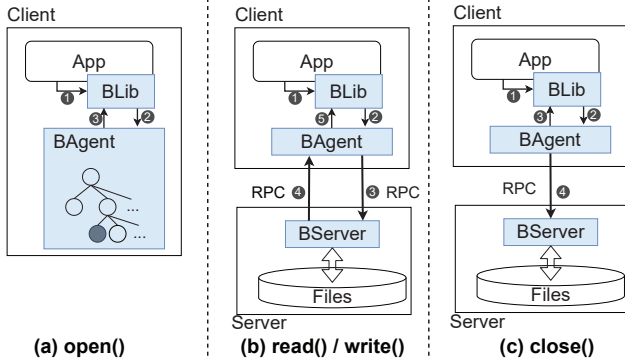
Client

App

BLib

❶ ❸ ❷

BAgent

...

...

(a) open()

Client

App

BLib

❶ ❺ ❷

BAgent

RPC ❹

❸ RPC

BServer

Files

Server

(b) read() / write()

Client

App

BLib

❶ ❸ ❷

BAgent

RPC ❹

BServer

Files

Server

(c) close()